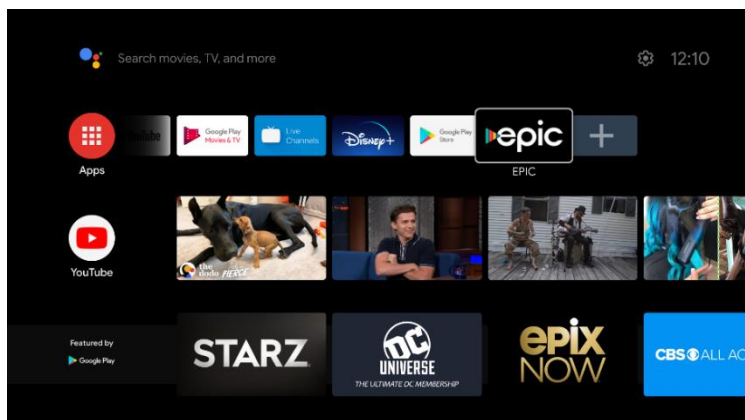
Search movies, TV, and more

12:10

Apps

YouTube

Google Play Movies & TV

Live Channels

Disney+

Google Play Store

epic

EPIC

the dodo FIERCE

YouTube

Featured by Google Play

STARZ

DC UNIVERSE THE ULTIMATE DC MEMBERSHIP

epix NOW

CBS ALL AC